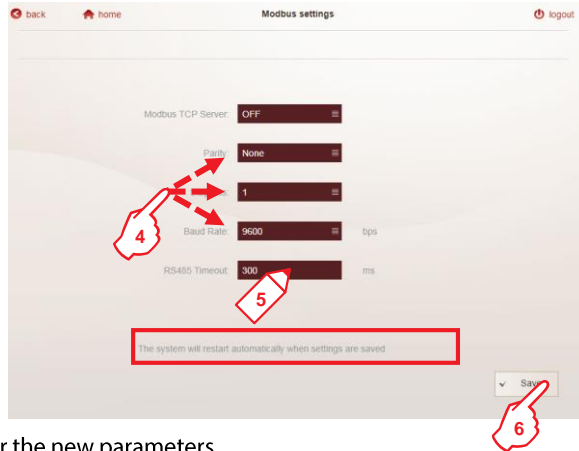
back home Modbus settings logout

Modbus TCP Server: OFF

Parity: None

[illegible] 1

4

Baud Rate: 9600 bps

RS485 Timeout: 300 ms

5

The system will restart automatically when settings are saved

Save

6

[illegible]r the new parameters